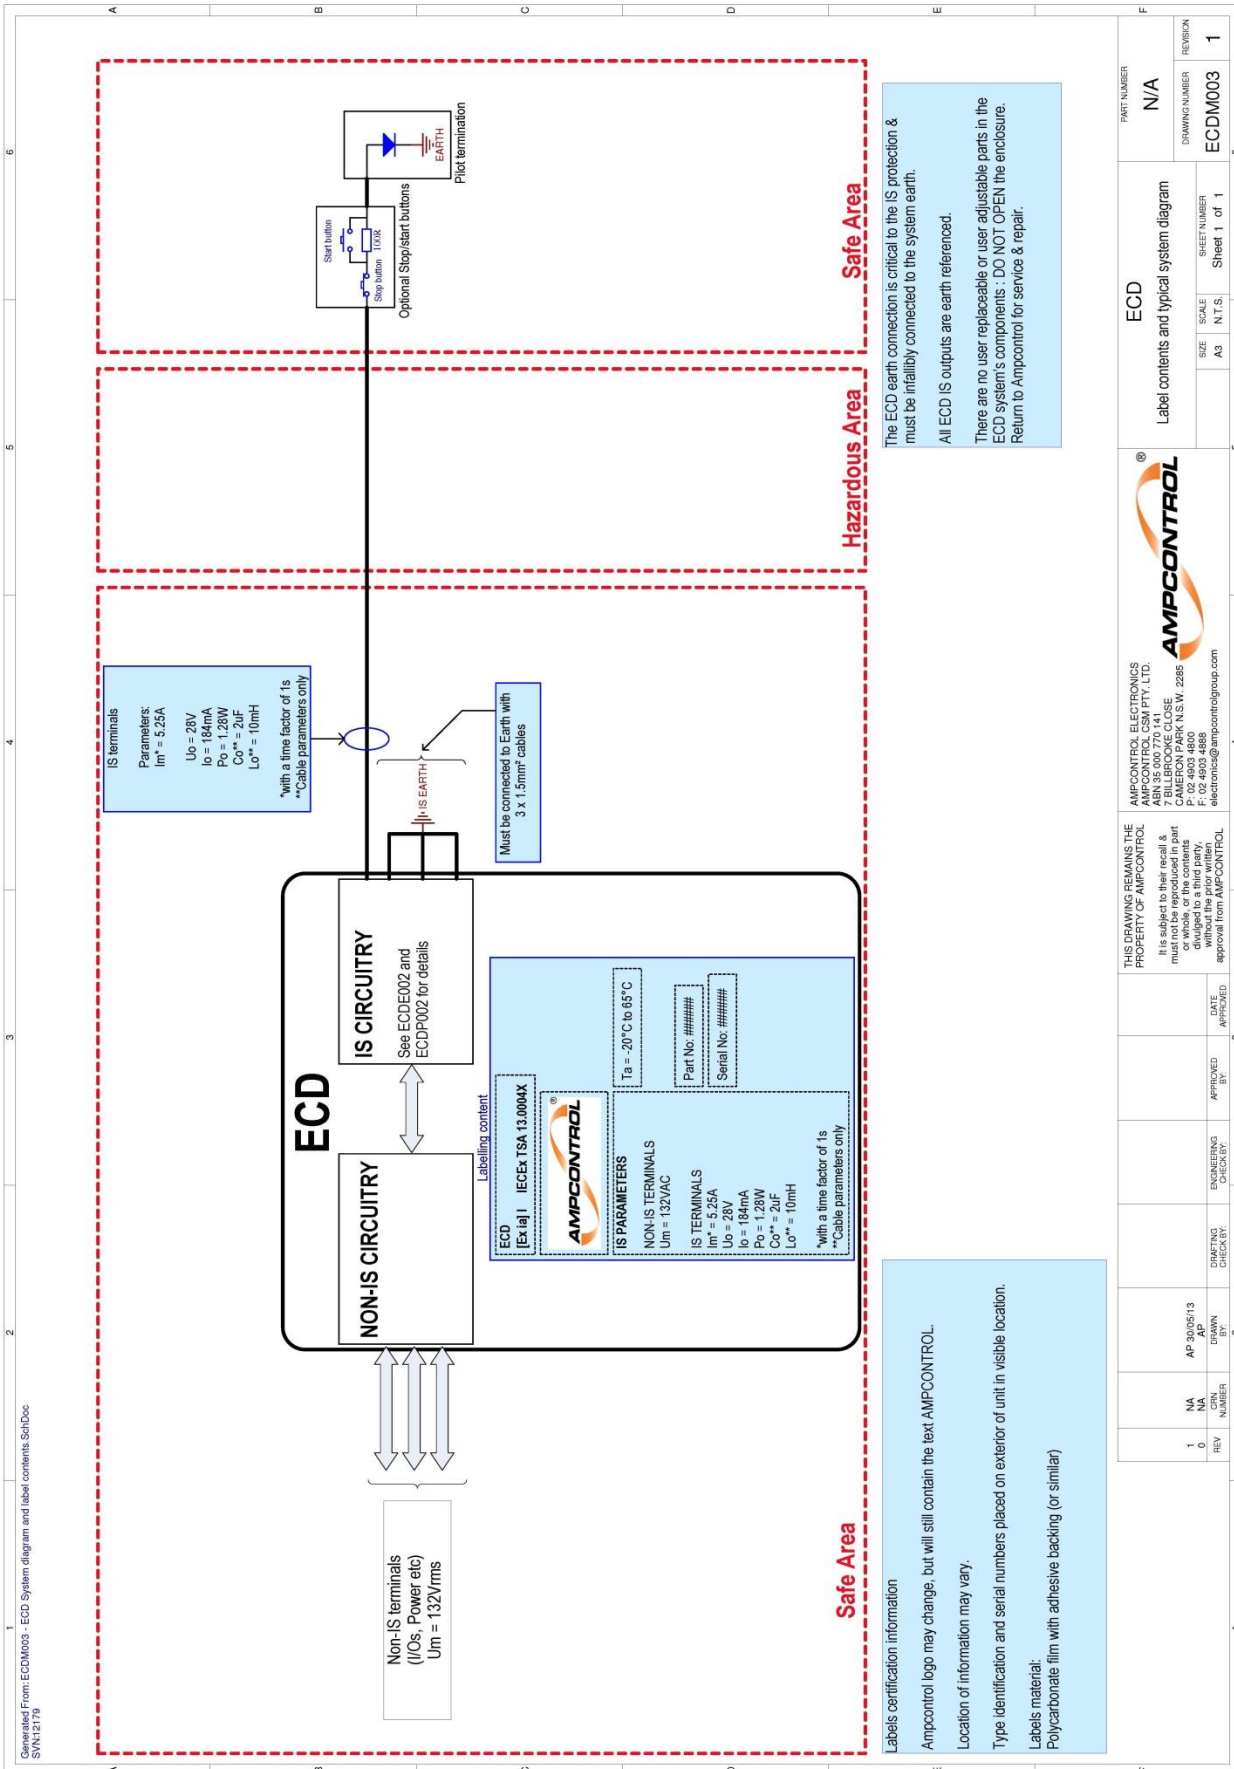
A B C D E F

6 5 4 3 2 1

Pilot termination

EARTH

Start button

Stop button

100R

Optional Stop/start buttons

Safe Area

Hazardous Area

IS terminals

Parameters:
Im* = 5.25A

Uo = 28V
Io = 184mA
Po = 1.28W
Co** = 2uF
Lo** = 10mH

*with a time factor of 1s
**Cable parameters only

IS EARTH

Must be connected to Earth with 3 x 1.5mm² cables

ECD

IS CIRCUITRY

See ECDE002 and ECDP002 for details

NON-IS CIRCUITRY

Labelling content

ECD
[Ex ia] I IECEx TSA 13.0004X

AMPCONTROL®

IS PARAMETERS

NON-IS TERMINALS
Um = 132VAC

IS TERMINALS
Im* = 5.25A
Uo = 28V
Io = 184mA
Po = 1.28W
Co** = 2uF
Lo** = 10mH

*with a time factor of 1s
**Cable parameters only

Ta = -20°C to 65°C

Part No: ######

Serial No: ######

Non-IS terminals
(I/Os, Power etc)
Um = 132Vrms

Safe Area

The ECD earth connection is critical to the IS protection & must be infallibly connected to the system earth.

All ECD IS outputs are earth referenced.

There are no user replaceable or user adjustable parts in the ECD system's components : DO NOT OPEN the enclosure. Return to Ampcontrol for service & repair.

Labels certification information

Ampcontrol logo may change, but will still contain the text AMPCONTROL.

Location of information may vary.

Type identification and serial numbers placed on exterior of unit in visible location.

Labels material:
Polycarbonate film with adhesive backing (or similar)

Generated From: ECDM003 - ECD System diagram and label contents.SchDoc
SVN:12179

PART NUMBER
N/A

DRAWING NUMBER
ECDM003

REVISION
1

ECD
Label contents and typical system diagram

SIZE A3
SCALE N.T.S.
SHEET NUMBER Sheet 1 of 1

AMPCONTROL®

AMPCONTROL ELECTRONICS
AMPCONTROL CSM PTY. LTD.
ABN 35 000 770 141
7 BILLBROOKE CLOSE
CAMERON PARK N.S.W. 2285
P: 02 4903 4800
F: 02 4903 4888
electronics@ampcontrolgroup.com

THIS DRAWING REMAINS THE PROPERTY OF AMPCONTROL
It is subject to their recall & must not be reproduced in part or whole, or the contents divulged to a third party, without the prior written approval from AMPCONTROL

| REV | CRN NUMBER | DRAWN BY: | DRAFTING CHECK BY: | ENGINEERING CHECK BY: | APPROVED BY: | DATE APPROVED |
|---|---|---|---|---|---|---|
| 1 | NA | | | | | |
| 0 | NA | AP 30/05/13 AP | | | | |